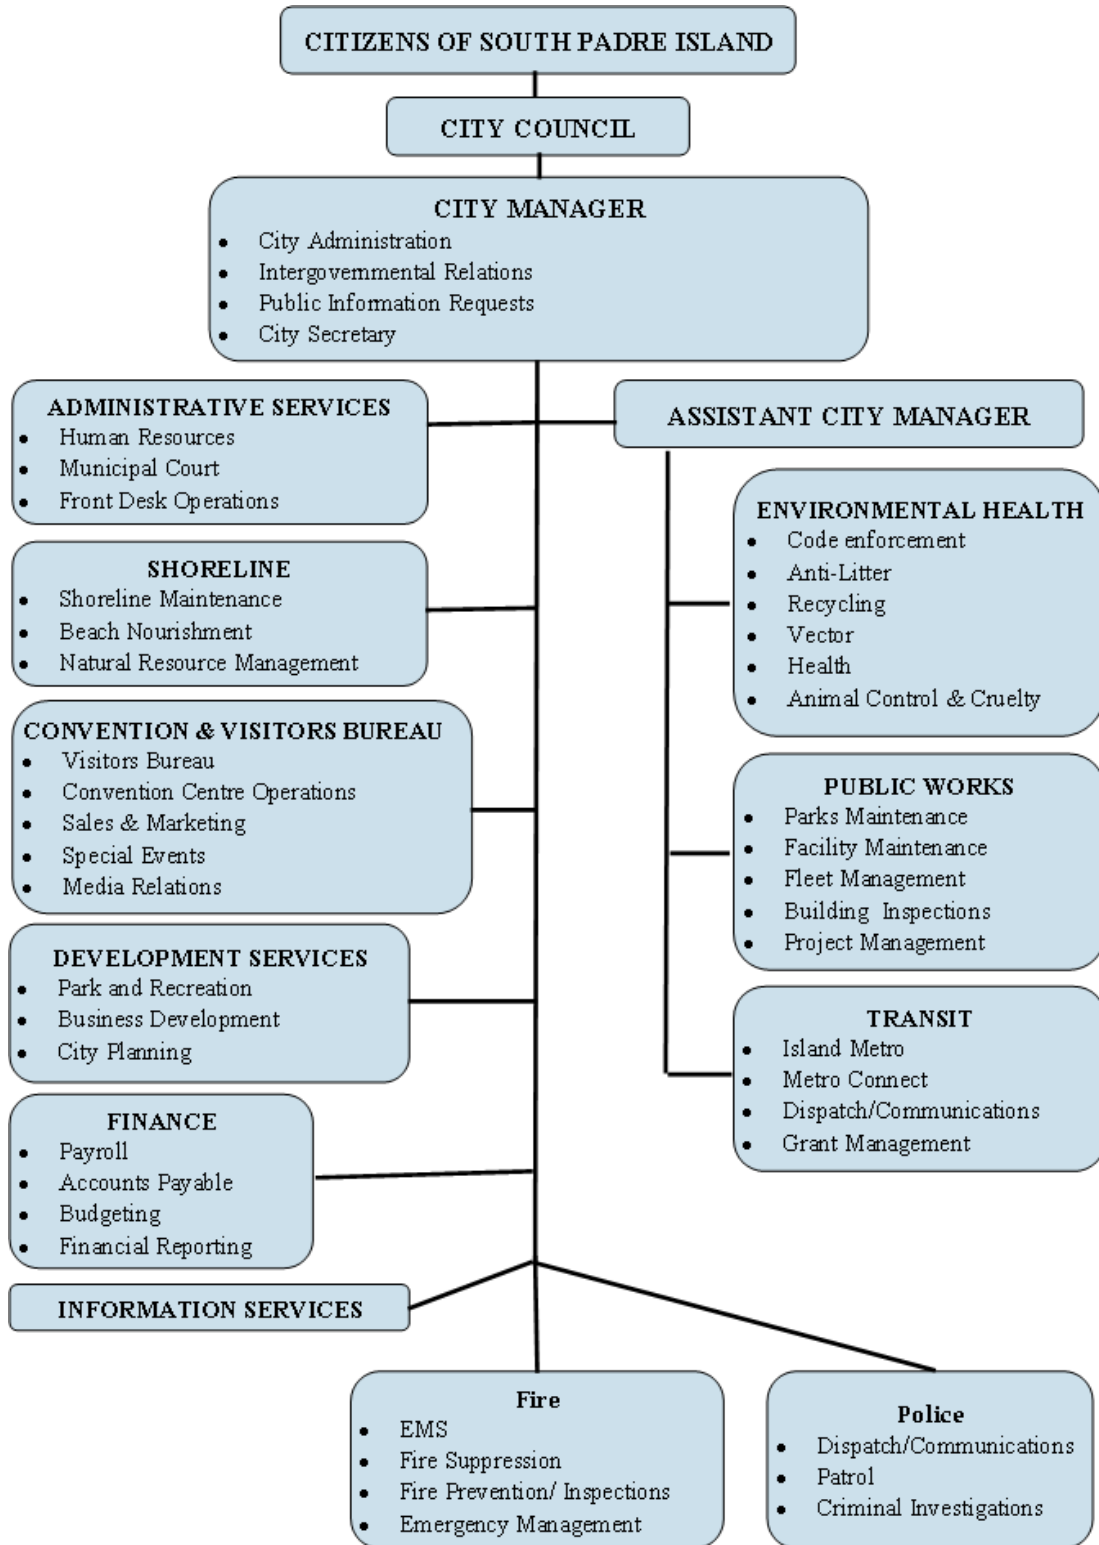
CITIZENS OF SOUTH PADRE ISLAND

CITY COUNCIL

CITY MANAGER
- City Administration
- Intergovernmental Relations
- Public Information Requests
- City Secretary

ADMINISTRATIVE SERVICES
- Human Resources
- Municipal Court
- Front Desk Operations

ASSISTANT CITY MANAGER

SHORELINE
- Shoreline Maintenance
- Beach Nourishment
- Natural Resource Management

ENVIRONMENTAL HEALTH
- Code enforcement
- Anti-Litter
- Recycling
- Vector
- Health
- Animal Control & Cruelty

CONVENTION & VISITORS BUREAU
- Visitors Bureau
- Convention Centre Operations
- Sales & Marketing
- Special Events
- Media Relations

PUBLIC WORKS
- Parks Maintenance
- Facility Maintenance
- Fleet Management
- Building Inspections
- Project Management

DEVELOPMENT SERVICES
- Park and Recreation
- Business Development
- City Planning

TRANSIT
- Island Metro
- Metro Connect
- Dispatch/Communications
- Grant Management

FINANCE
- Payroll
- Accounts Payable
- Budgeting
- Financial Reporting

INFORMATION SERVICES

Fire
- EMS
- Fire Suppression
- Fire Prevention/ Inspections
- Emergency Management

Police
- Dispatch/Communications
- Patrol
- Criminal Investigations